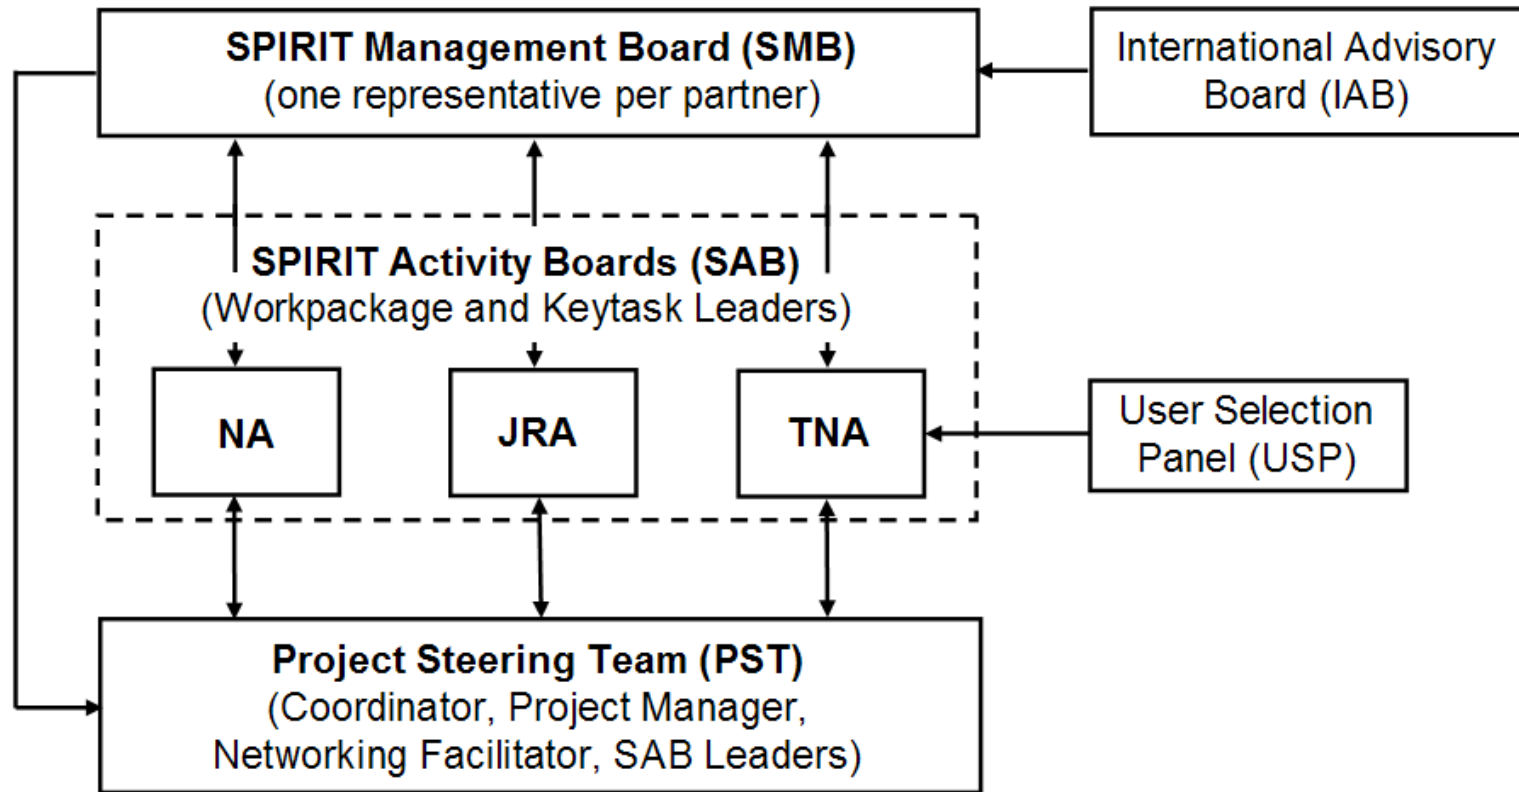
SPIRIT Management Board (SMB)
(one representative per partner)

International Advisory Board (IAB)

SPIRIT Activity Boards (SAB)
(Workpackage and Keytask Leaders)

NA

JRA

TNA

User Selection Panel (USP)

Project Steering Team (PST)
(Coordinator, Project Manager, Networking Facilitator, SAB Leaders)